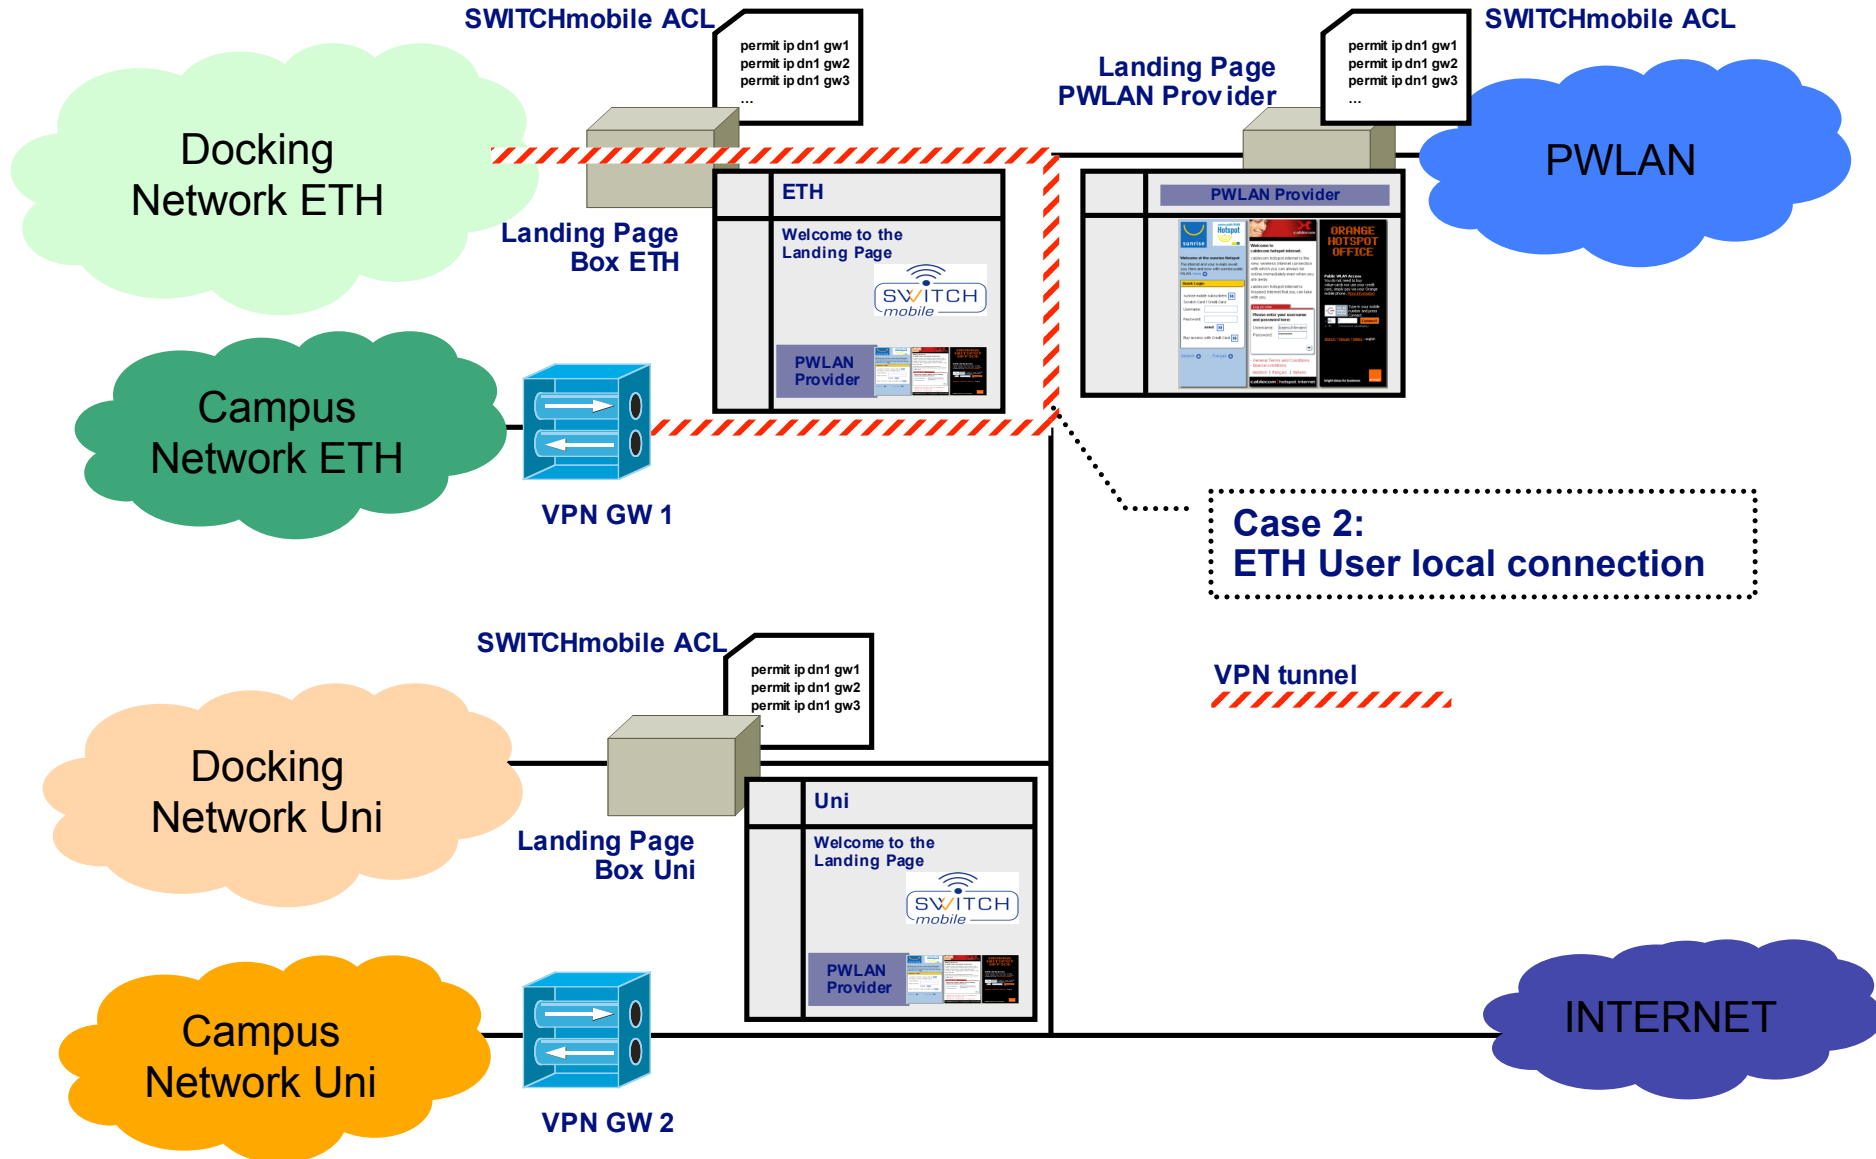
SWITCHmobile ACL

permit ip dn1 gw1
permit ip dn1 gw2
permit ip dn1 gw3
...

SWITCHmobile ACL

permit ip dn1 gw1
permit ip dn1 gw2
permit ip dn1 gw3
...

Landing Page
PWLAN Provider

Docking
Network ETH

PWLAN

ETH

Welcome to the
Landing Page

SWITCH
mobile

PWLAN
Provider

PWLAN Provider

ORANGE
HOTSPOT
OFFICE

Landing Page
Box ETH

Campus
Network ETH

VPN GW 1

Case 2:
ETH User local connection

SWITCHmobile ACL

permit ip dn1 gw1
permit ip dn1 gw2
permit ip dn1 gw3

VPN tunnel

Docking
Network Uni

Uni

Welcome to the
Landing Page

SWITCH
mobile

PWLAN
Provider

Landing Page
Box Uni

Campus
Network Uni

VPN GW 2

INTERNET